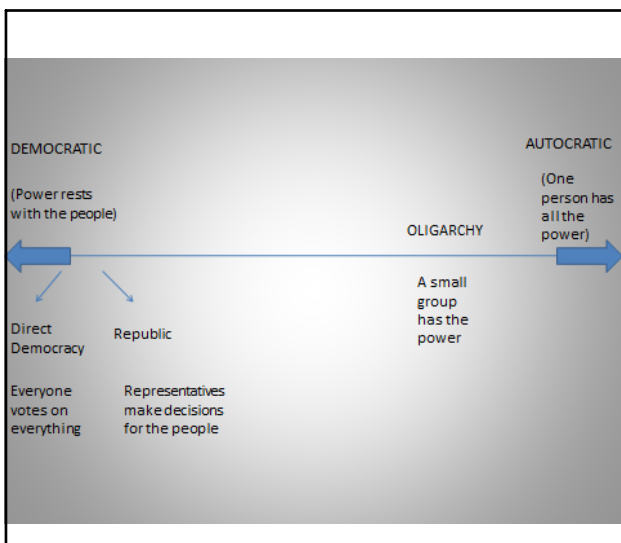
DEMOCRATIC

(Power rests with the people)

AUTOCRATIC

(One person has all the power)

OLIGARCHY

A small group has the power

Direct Democracy

Everyone votes on everything

Republic

Representatives make decisions for the people